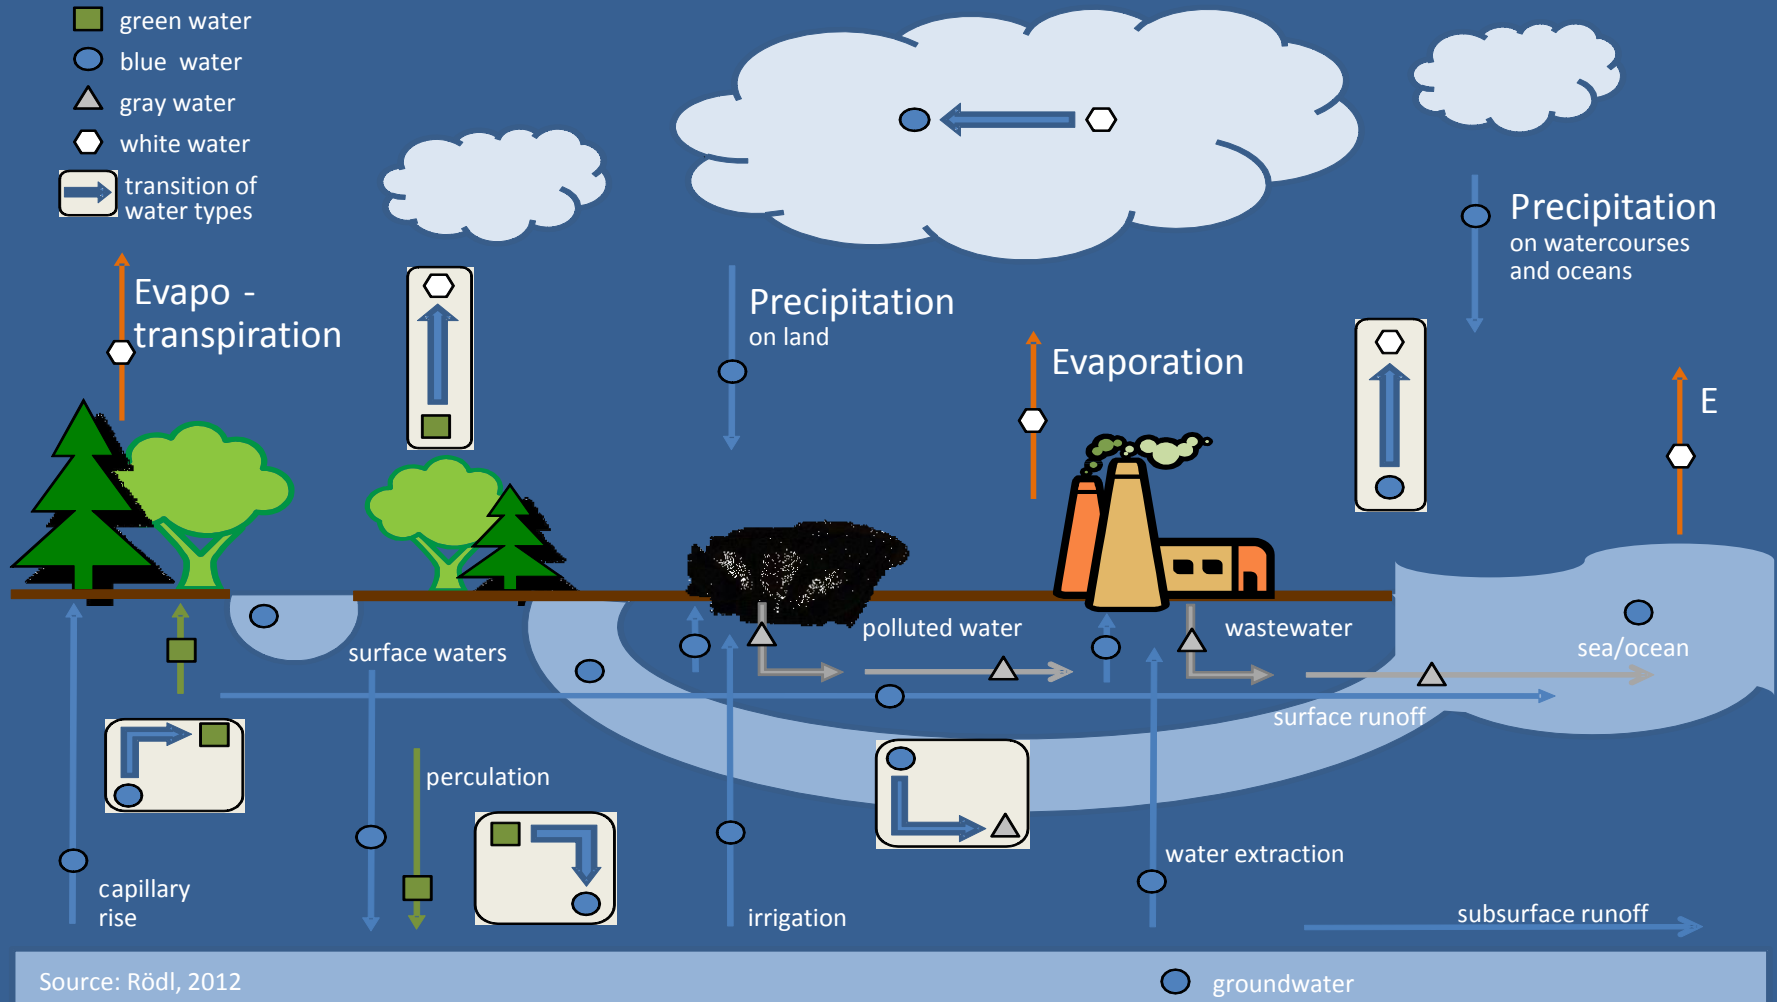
green water
blue water
gray water
white water
transition of water types

Evapo - transpiration

Precipitation
on land

Evaporation

Precipitation
on watercourses and oceans

E

surface waters

polluted water

wastewater

sea/ocean

surface runoff

perculation

water extraction

capillary rise

irrigation

subsurface runoff

Source: Rödl, 2012

groundwater